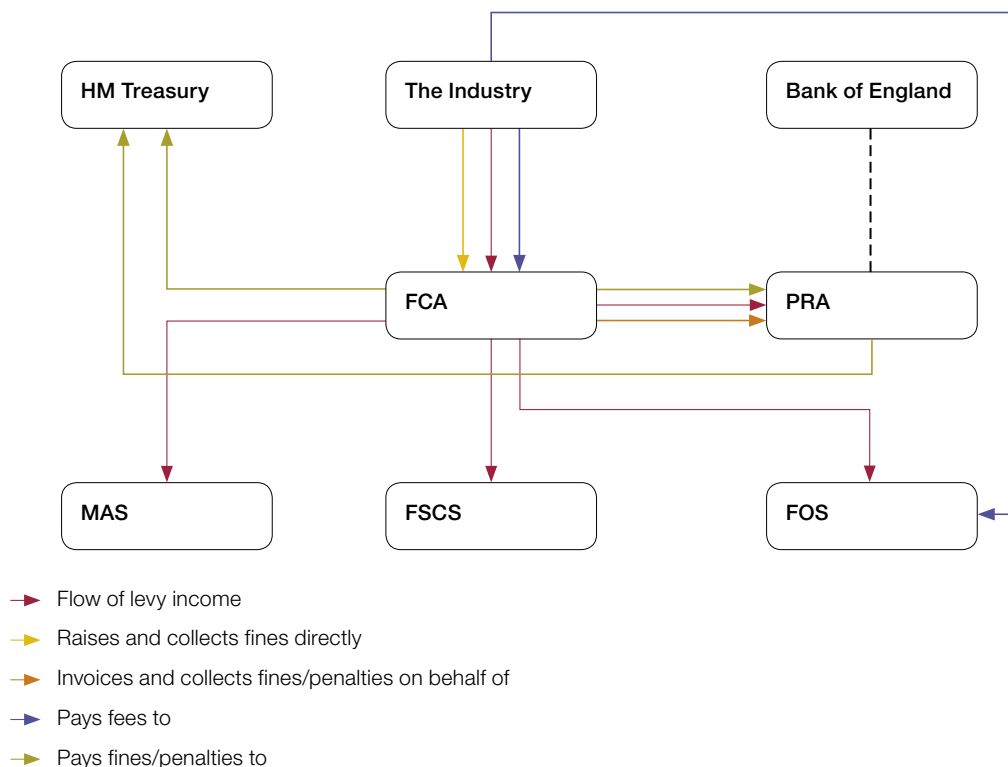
HM Treasury

The Industry

Bank of England

FCA

PRA

MAS

FSCS

FOS

Flow of levy income

Raises and collects fines directly

Invoices and collects fines/penalties on behalf of

Pays fees to

Pays fines/penalties to